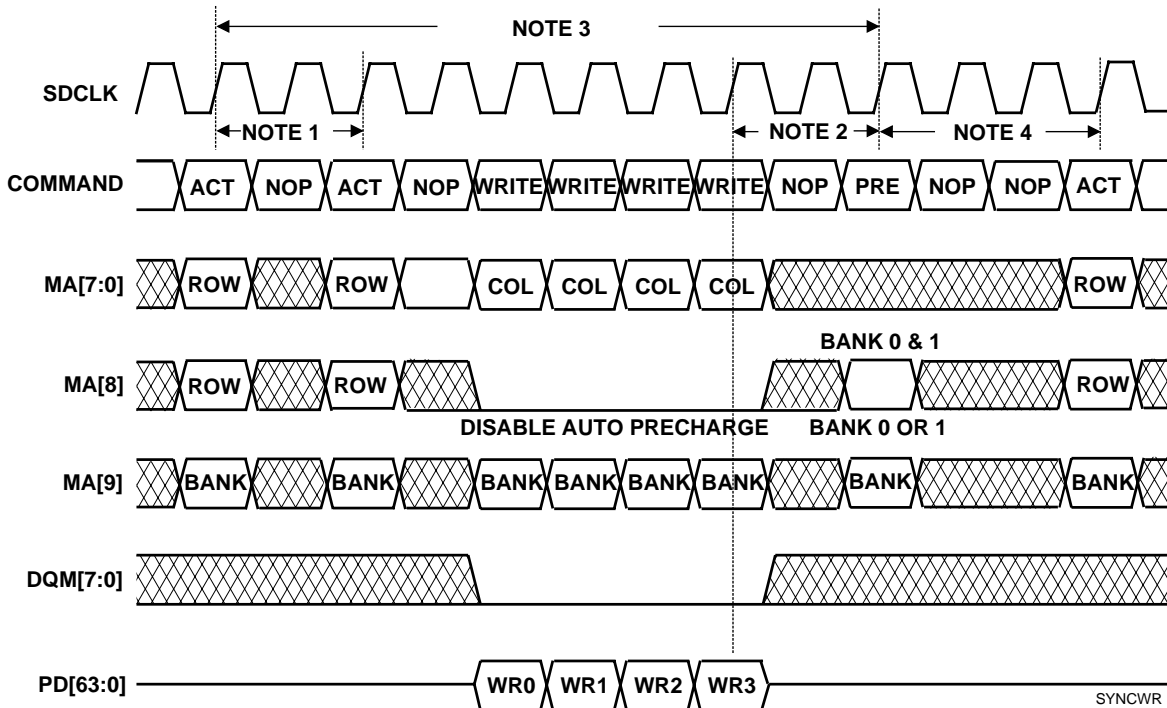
NOTE 3

SDCLK

NOTE 1

NOTE 2

NOTE 4

COMMAND

ACT NOP ACT NOP WRITE WRITE WRITE WRITE NOP PRE NOP NOP ACT

MA[7:0]

ROW ROW COL COL COL COL ROW

BANK 0 & 1

MA[8]

ROW ROW ROW

DISABLE AUTO PRECHARGE

BANK 0 OR 1

MA[9]

BANK BANK BANK BANK BANK BANK BANK BANK

DQM[7:0]

PD[63:0]

WR0 WR1 WR2 WR3

SYNCWR